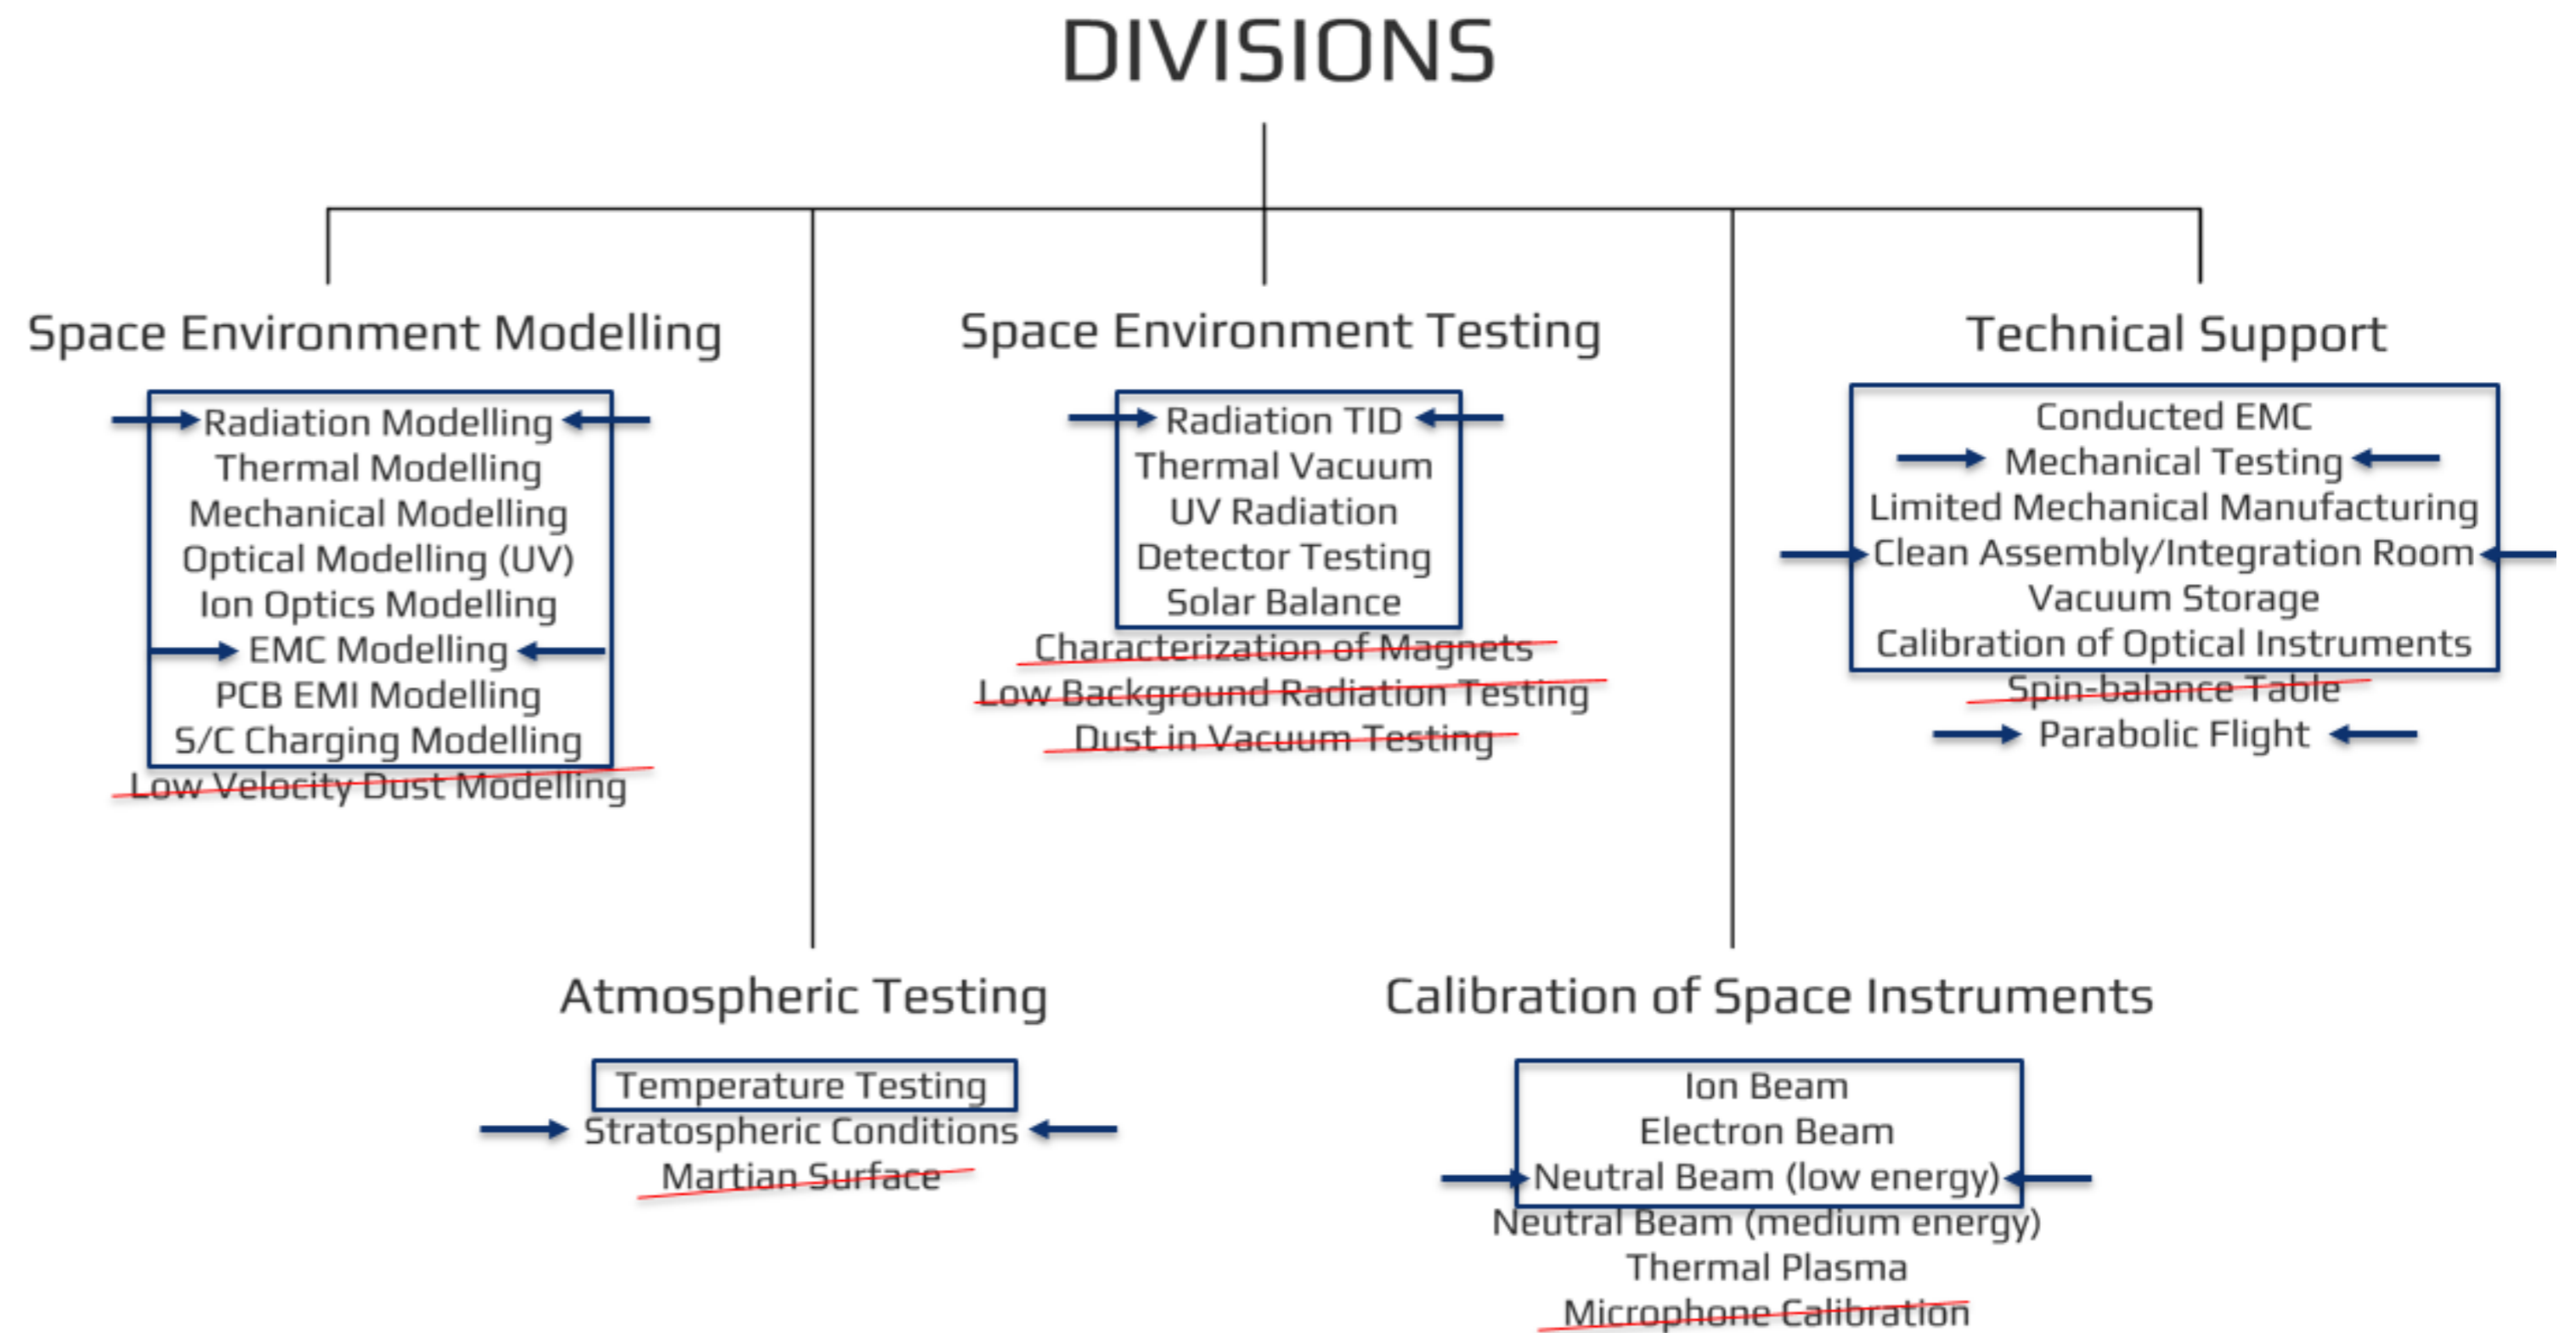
DIVISIONS

Space Environment Modelling

Radiation Modelling
Thermal Modelling
Mechanical Modelling
Optical Modelling (UV)
Ion Optics Modelling
EMC Modelling
PCB EMI Modelling
S/C Charging Modelling
Low Velocity Dust Modelling

Space Environment Testing

Radiation TID
Thermal Vacuum
UV Radiation
Detector Testing
Solar Balance
Characterization of Magnets
Low Background Radiation Testing
Dust in Vacuum Testing

Technical Support

Conducted EMC
Mechanical Testing
Limited Mechanical Manufacturing
Clean Assembly/Integration Room
Vacuum Storage
Calibration of Optical Instruments
Spin-balance Table
Parabolic Flight

Atmospheric Testing

Temperature Testing
Stratospheric Conditions
Martian Surface

Calibration of Space Instruments

Ion Beam
Electron Beam
Neutral Beam (low energy)
Neutral Beam (medium energy)
Thermal Plasma
Microphone Calibration